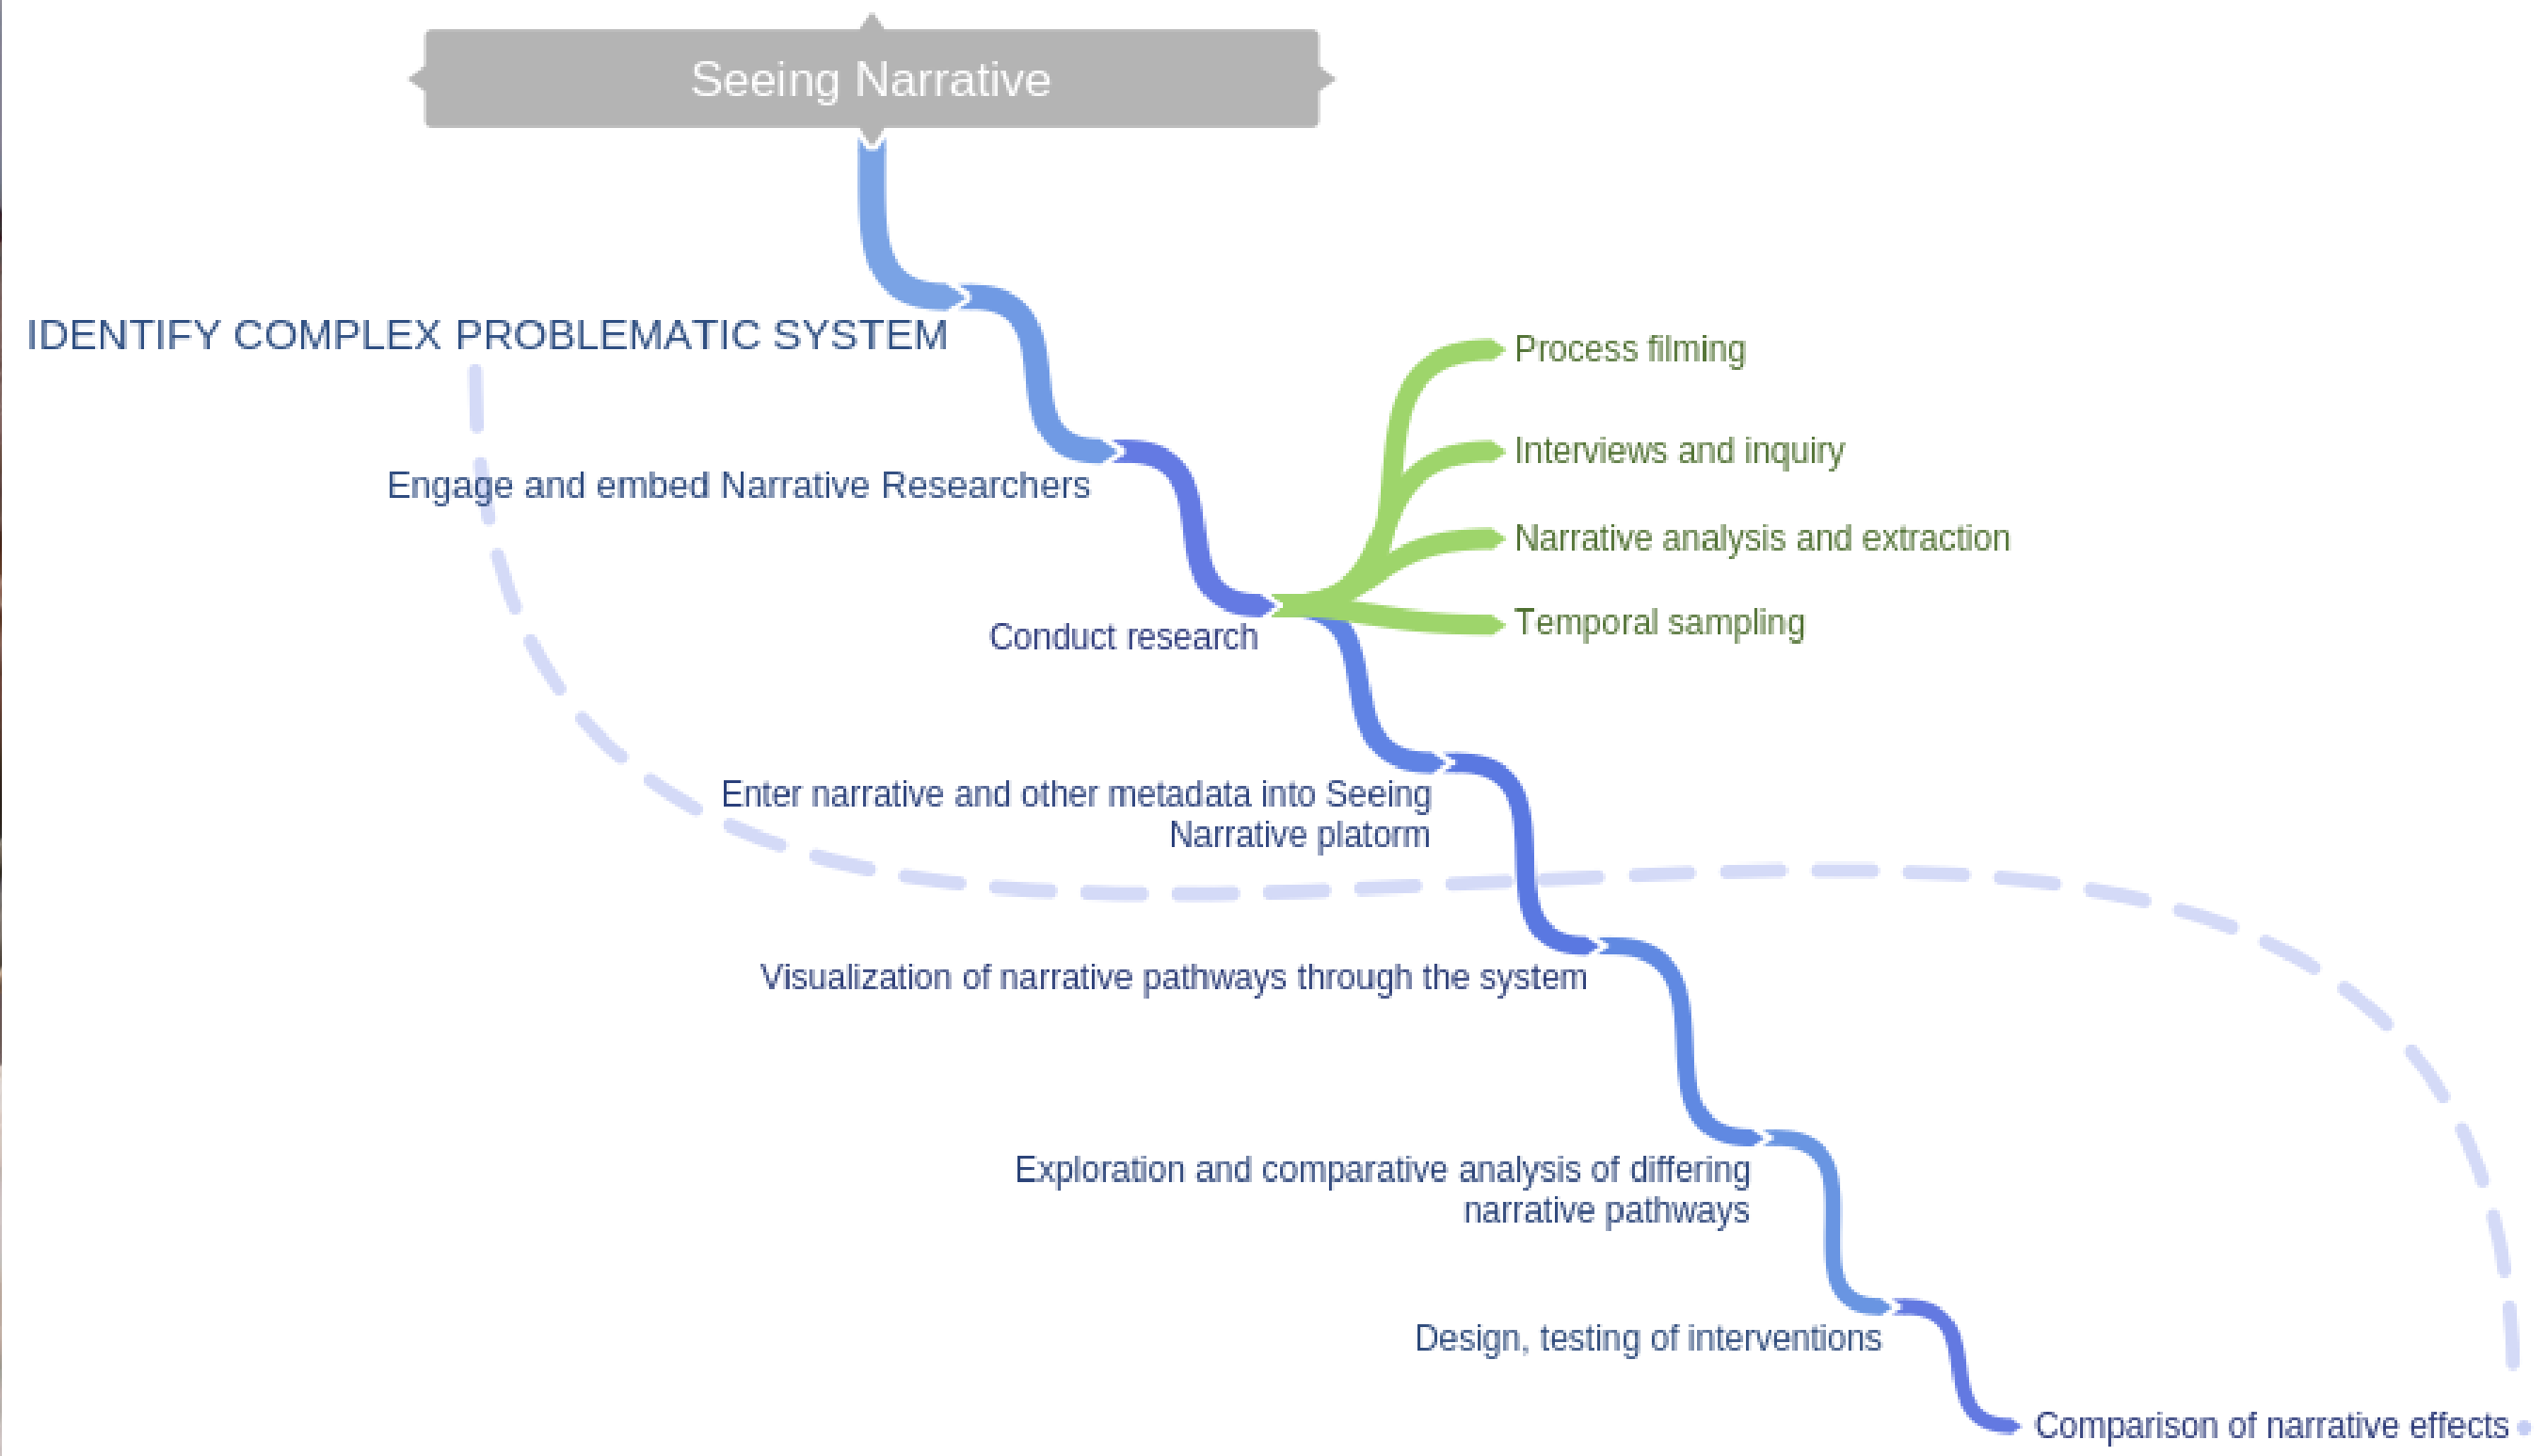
Seeing Narrative

IDENTIFY COMPLEX PROBLEMATIC SYSTEM

Engage and embed Narrative Researchers

Conduct research

Process filming

Interviews and inquiry

Narrative analysis and extraction

Temporal sampling

Enter narrative and other metadata into Seeing Narrative platorm

Visualization of narrative pathways through the system

Exploration and comparative analysis of differing narrative pathways

Design, testing of interventions

Comparison of narrative effects